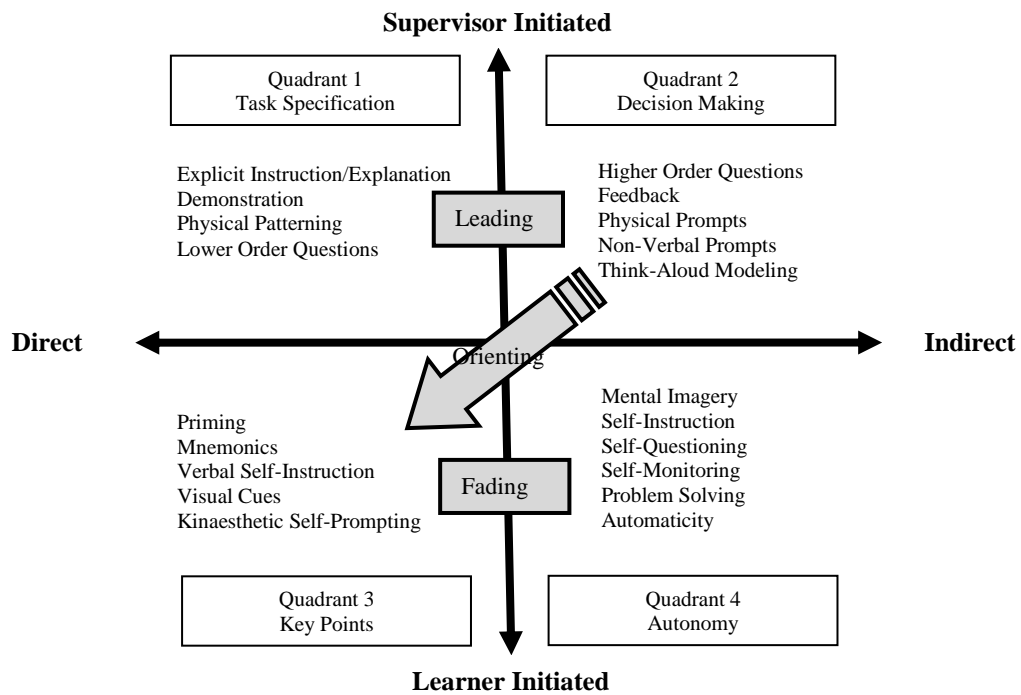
Supervisor Initiated

Quadrant 1
Task Specification

Quadrant 2
Decision Making

Explicit Instruction/Explanation
Demonstration
Physical Patterning
Lower Order Questions

Leading

Higher Order Questions
Feedback
Physical Prompts
Non-Verbal Prompts
Think-Aloud Modeling

Direct

Orienting

Indirect

Priming
Mnemonics
Verbal Self-Instruction
Visual Cues
Kinaesthetic Self-Prompting

Fading

Mental Imagery
Self-Instruction
Self-Questioning
Self-Monitoring
Problem Solving
Automaticity

Quadrant 3
Key Points

Quadrant 4
Autonomy

Learner Initiated